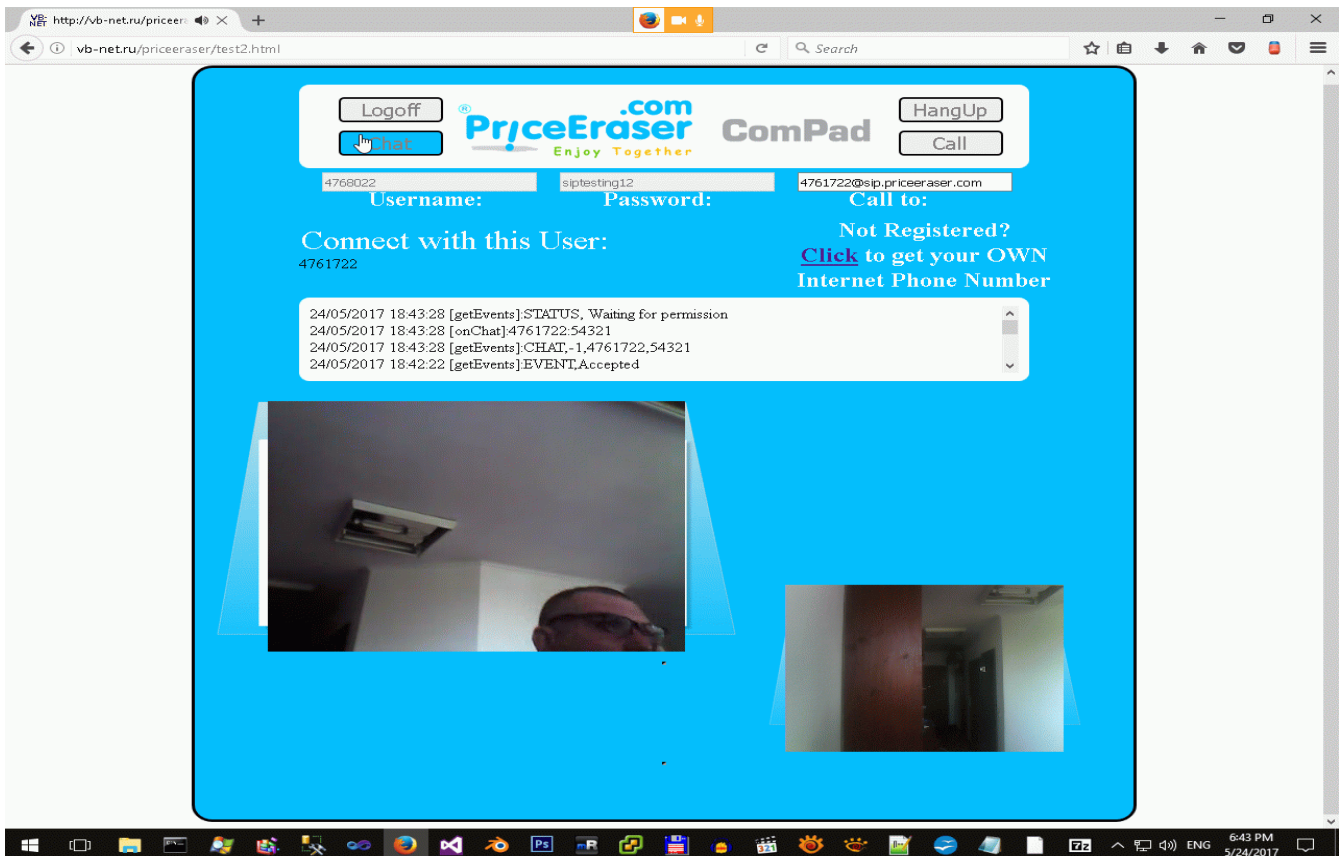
http://vb-net.ru/pricee

vb-net.ru/priceeraser/test2.html

Search

Logoff
Chat

PriceEraser.com
Enjoy Together

ComPad

HangUp
Call

4768022
siptesting12
4761722@sip.priceeraser.com

Username:
Password:
Call to:

Connect with this User:
4761722

Not Registered?
Click to get your OWN Internet Phone Number

24/05/2017 18:43:28 [getEvents]:STATUS, Waiting for permission
24/05/2017 18:43:28 [onChat]:4761722:54321
24/05/2017 18:43:28 [getEvents]:CHAT,-1,4761722,54321
24/05/2017 18:42:22 [getEvents]:EVENT,Accepted

ENG
6:43 PM
5/24/2017